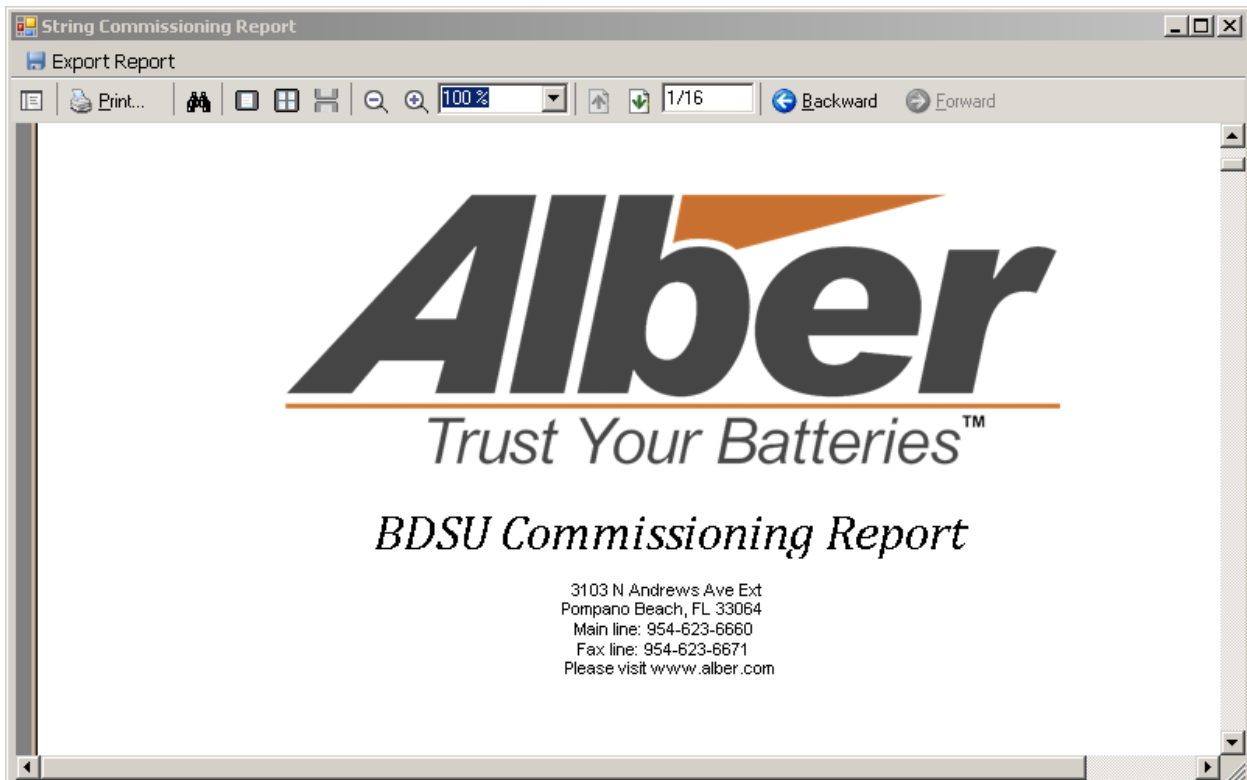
String Commissioning Report

Export Report

Print... 100 % 1/16 Backward Forward

Alber
Trust Your Batteries™

BDSU Commissioning Report

3103 N Andrews Ave Ext
Pompano Beach, FL 33064
Main line: 954-623-6660
Fax line: 954-623-6671
Please visit www.alber.com